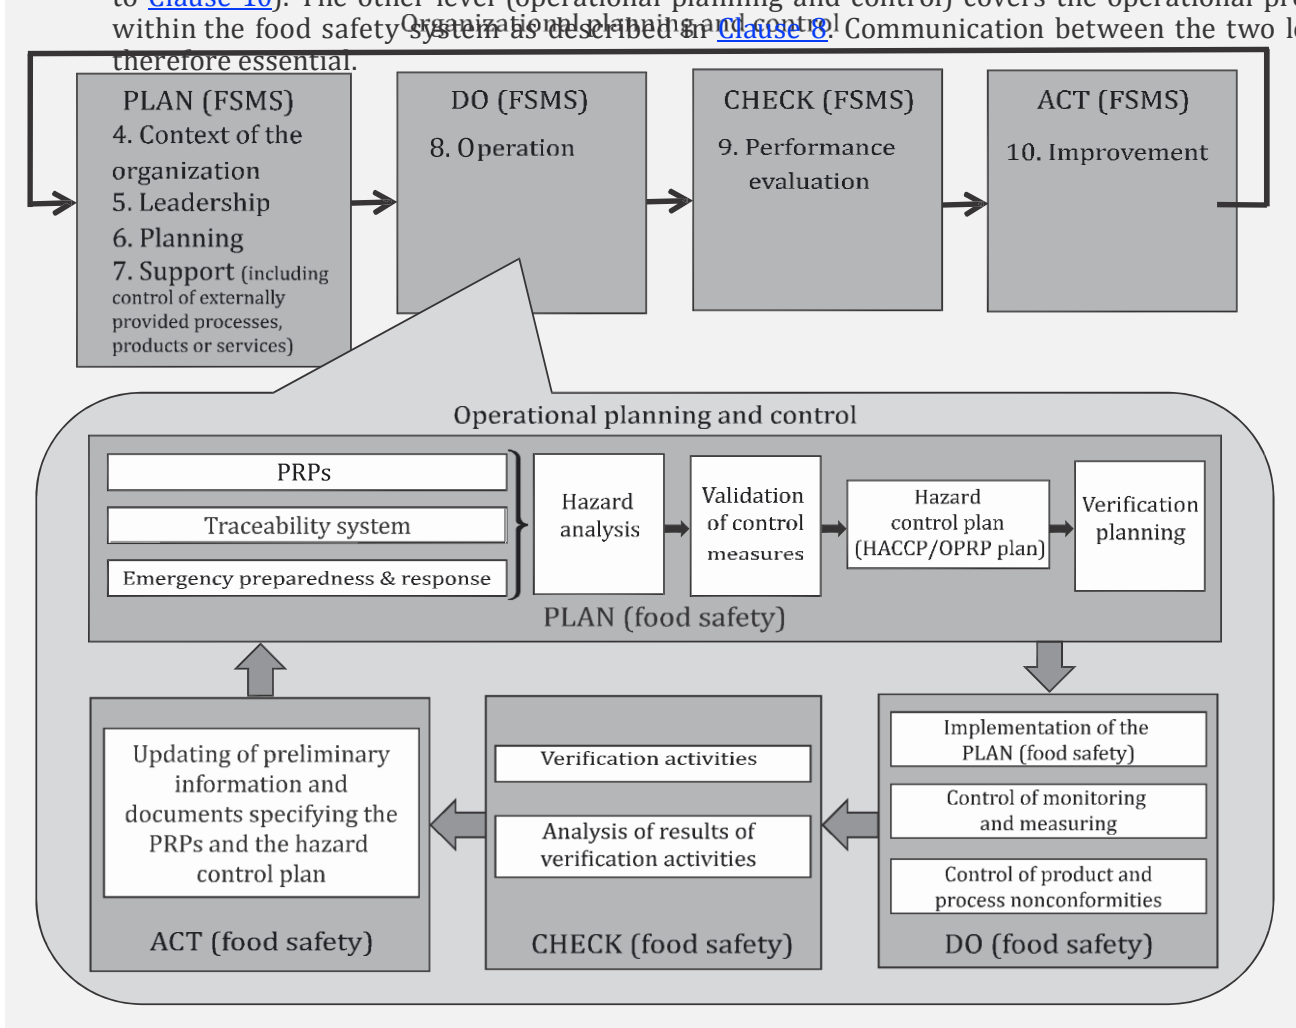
to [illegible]). The other level (operational planning and control) covers the operational pr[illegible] within the food safety system as described in Clause 8. Communication between the two l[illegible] therefore essential.

Organizational planning and control

PLAN (FSMS)
4. Context of the organization
5. Leadership
6. Planning
7. Support (including control of externally provided processes, products or services)

DO (FSMS)
8. Operation

CHECK (FSMS)
9. Performance evaluation

ACT (FSMS)
10. Improvement

Operational planning and control

PRPs
Traceability system
Emergency preparedness & response

Hazard analysis

Validation of control measures

Hazard control plan (HACCP/OPRP plan)

Verification planning

PLAN (food safety)

Implementation of the PLAN (food safety)
Control of monitoring and measuring
Control of product and process nonconformities

DO (food safety)

Verification activities
Analysis of results of verification activities

CHECK (food safety)

Updating of preliminary information and documents specifying the PRPs and the hazard control plan

ACT (food safety)